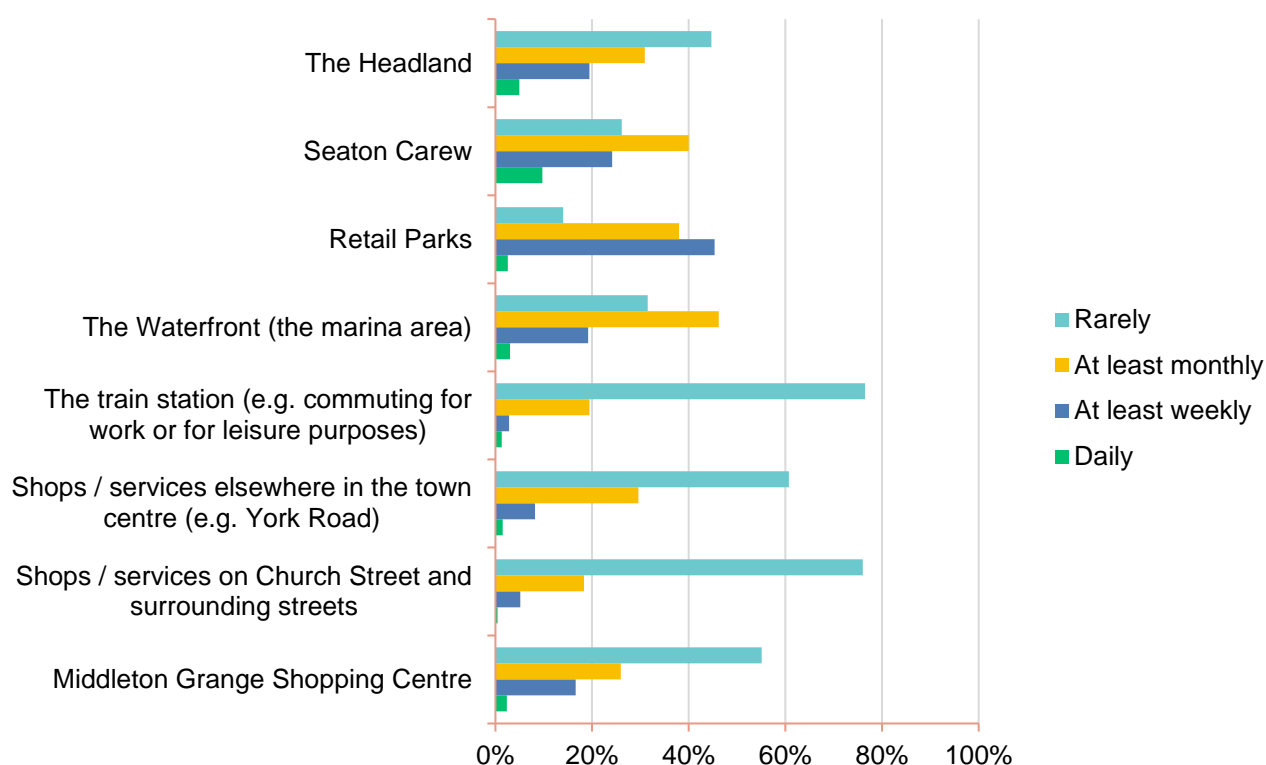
The Headland
Seaton Carew
Retail Parks
The Waterfront (the marina area)
The train station (e.g. commuting for work or for leisure purposes)
Shops / services elsewhere in the town centre (e.g. York Road)
Shops / services on Church Street and surrounding streets
Middleton Grange Shopping Centre

0%
20%
40%
60%
80%
100%

Rarely
At least monthly
At least weekly
Daily